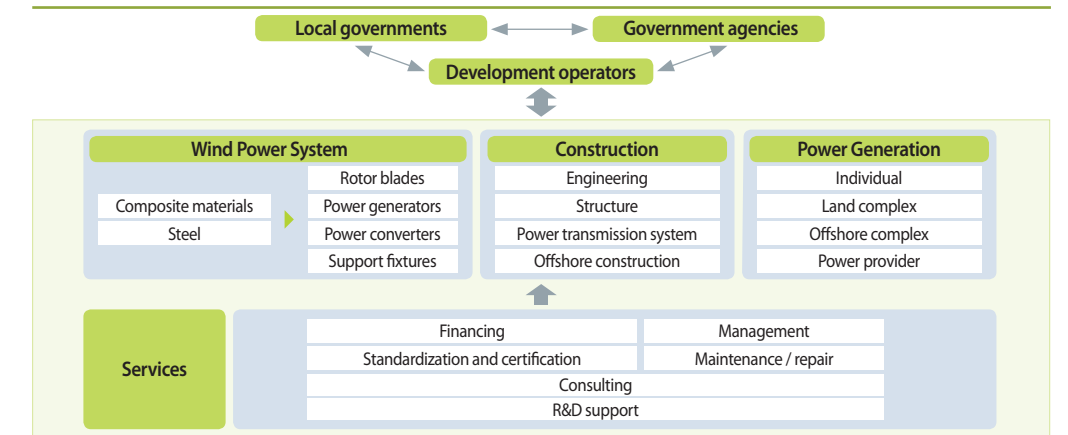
Local governments

Government agencies

Development operators

Wind Power System

Composite materials
Steel

Rotor blades
Power generators
Power converters
Support fixtures

Construction

Engineering
Structure
Power transmission system
Offshore construction

Power Generation

Individual
Land complex
Offshore complex
Power provider

Services

Financing
Management
Standardization and certification
Maintenance / repair
Consulting
R&D support